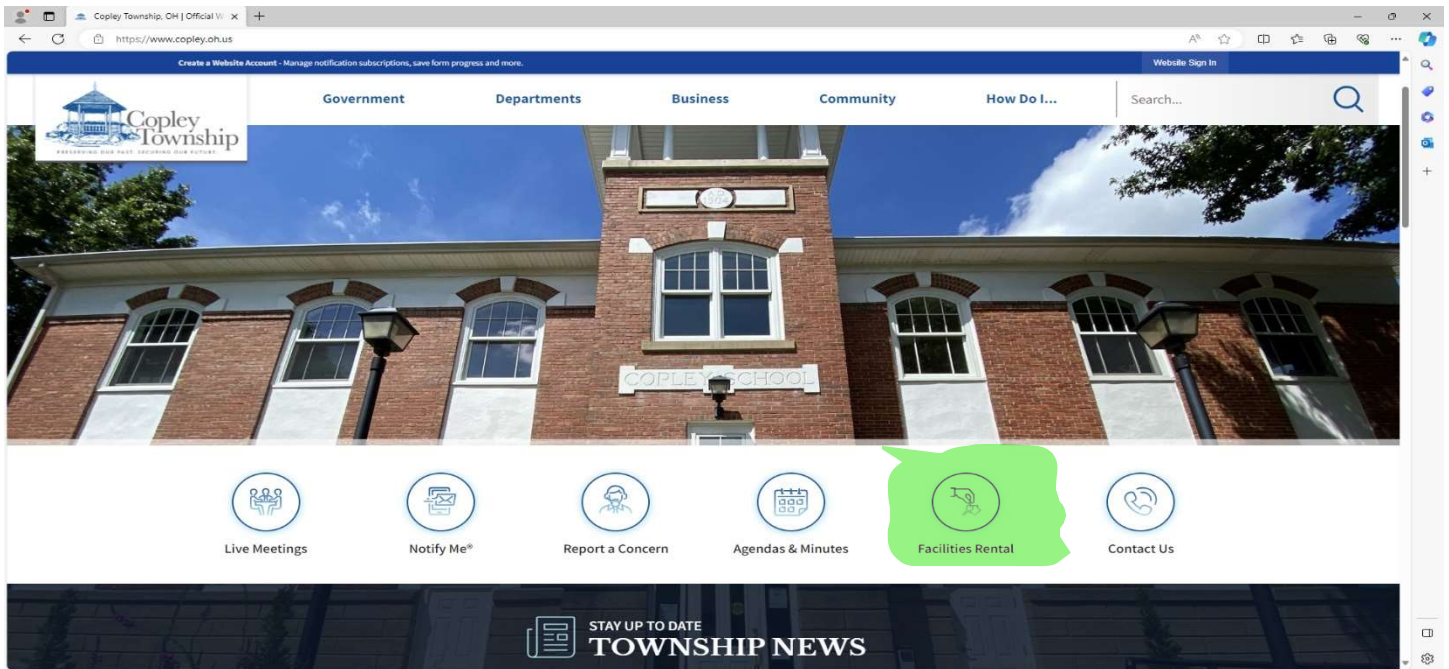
Copley Township, OH | Official W ×

https://www.copley.oh.us

Create a Website Account - Manage notification subscriptions, save form progress and more.

Website Sign In

Copley Township

PRESERVING OUR PAST, SECURING OUR FUTURE

Government Departments Business Community How Do I...

Search...

1904

COPLEY SCHOOL

Live Meetings

Notify Me®

Report a Concern

Agendas & Minutes

Facilities Rental

Contact Us

STAY UP TO DATE

TOWNSHIP NEWS